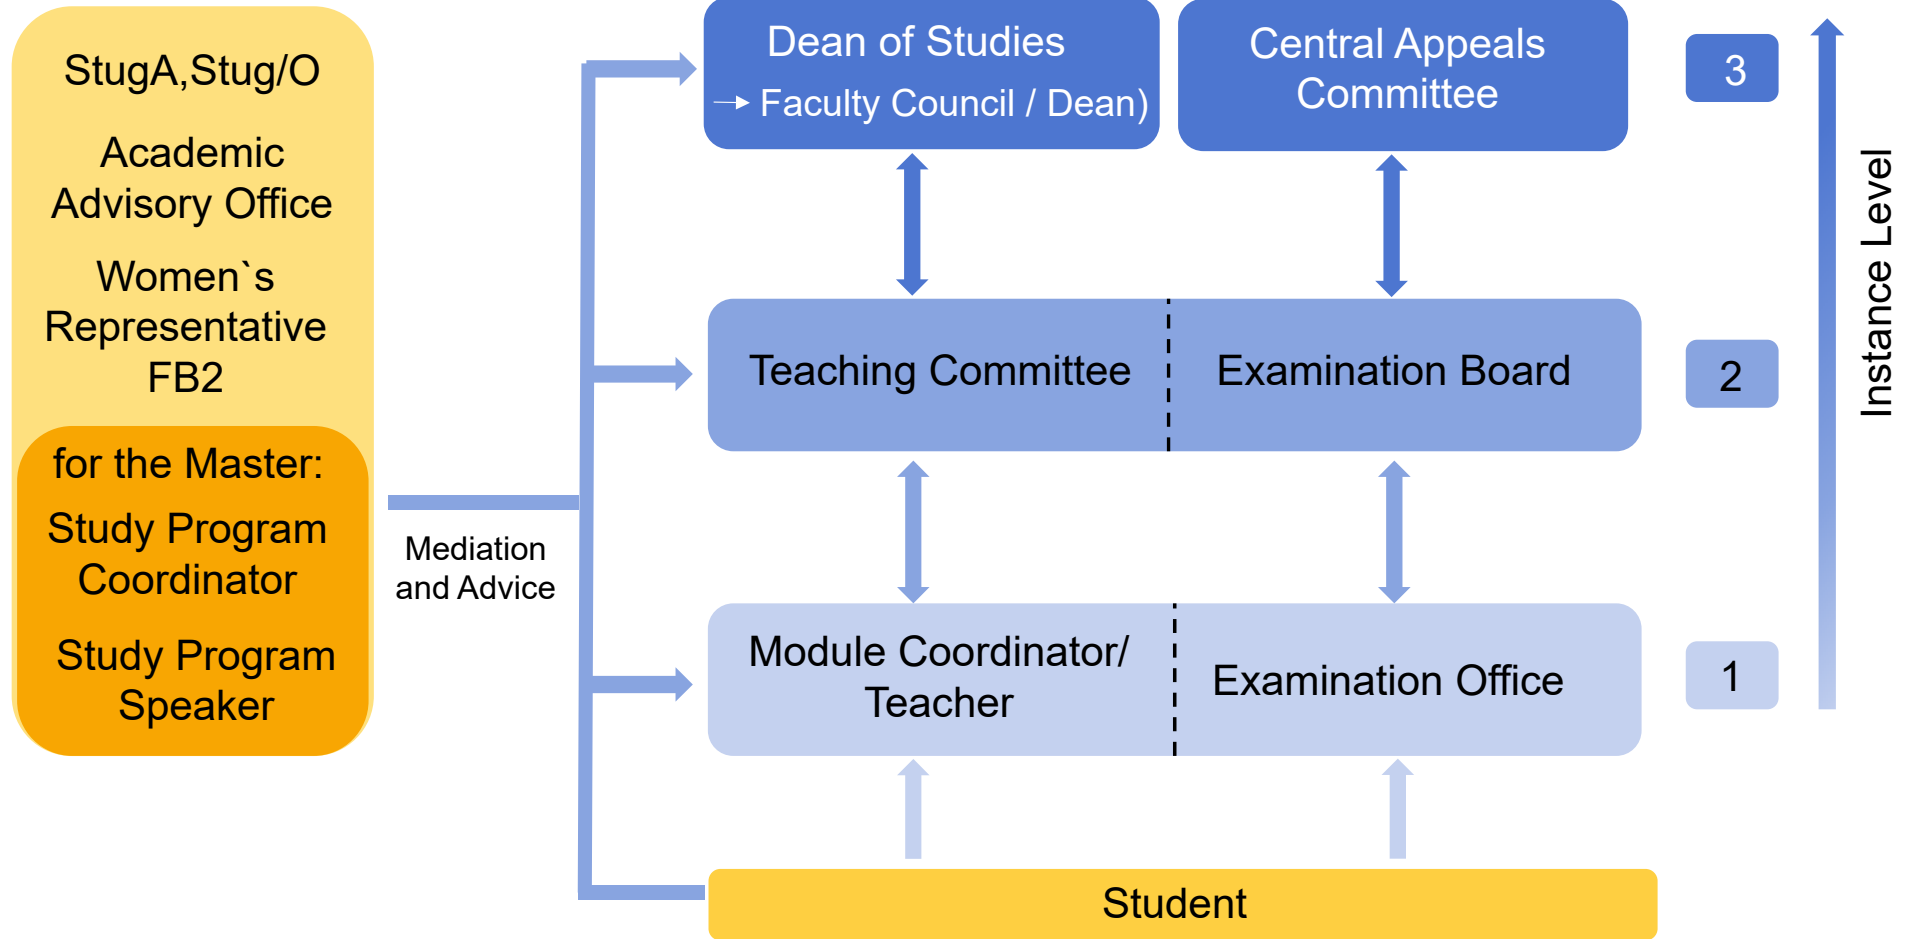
StugA,Stug/O

Academic Advisory Office

Women`s Representative FB2

for the Master:

Study Program Coordinator

Study Program Speaker

Mediation and Advice

Dean of Studies
→ Faculty Council / Dean)

Central Appeals Committee

3

Teaching Committee

Examination Board

2

Module Coordinator/ Teacher

Examination Office

1

Instance Level

Student